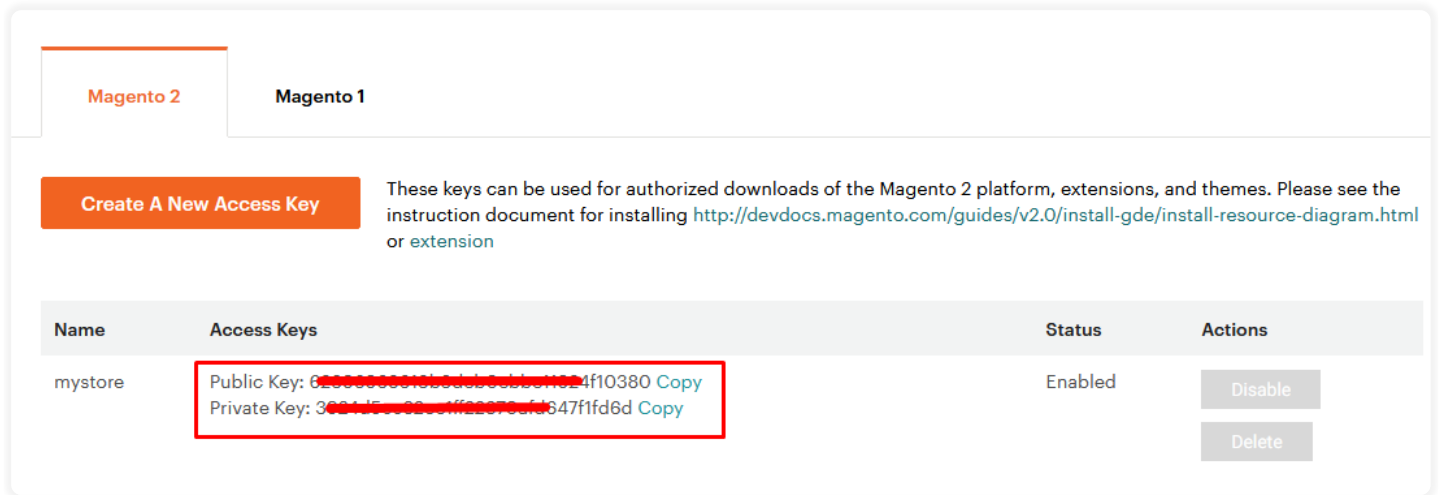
Magento 2

Magento 1

Create A New Access Key

These keys can be used for authorized downloads of the Magento 2 platform, extensions, and themes. Please see the instruction document for installing http://devdocs.magento.com/guides/v2.0/install-gde/install-resource-diagram.html or extension

| Name | Access Keys | Status | Actions |
|---|---|---|---|
| mystore | Public Key: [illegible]4f10380 Copy<br>Private Key: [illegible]647f1fd6d Copy | Enabled | Disable<br>Delete |